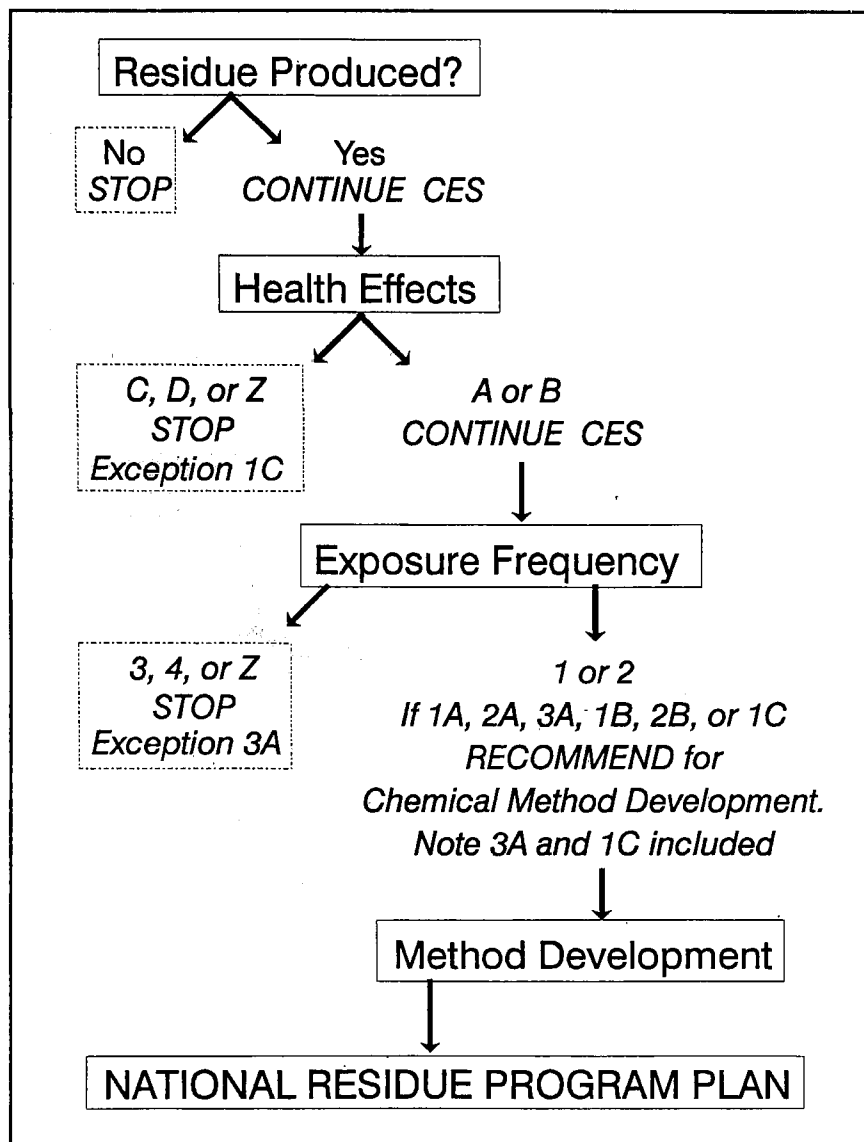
Residue Produced?

No
STOP

Yes
CONTINUE CES

Health Effects

C, D, or Z
STOP
Exception 1C

A or B
CONTINUE CES

Exposure Frequency

3, 4, or Z
STOP
Exception 3A

1 or 2
If 1A, 2A, 3A, 1B, 2B, or 1C
RECOMMEND for
Chemical Method Development.
Note 3A and 1C included

Method Development

NATIONAL RESIDUE PROGRAM PLAN